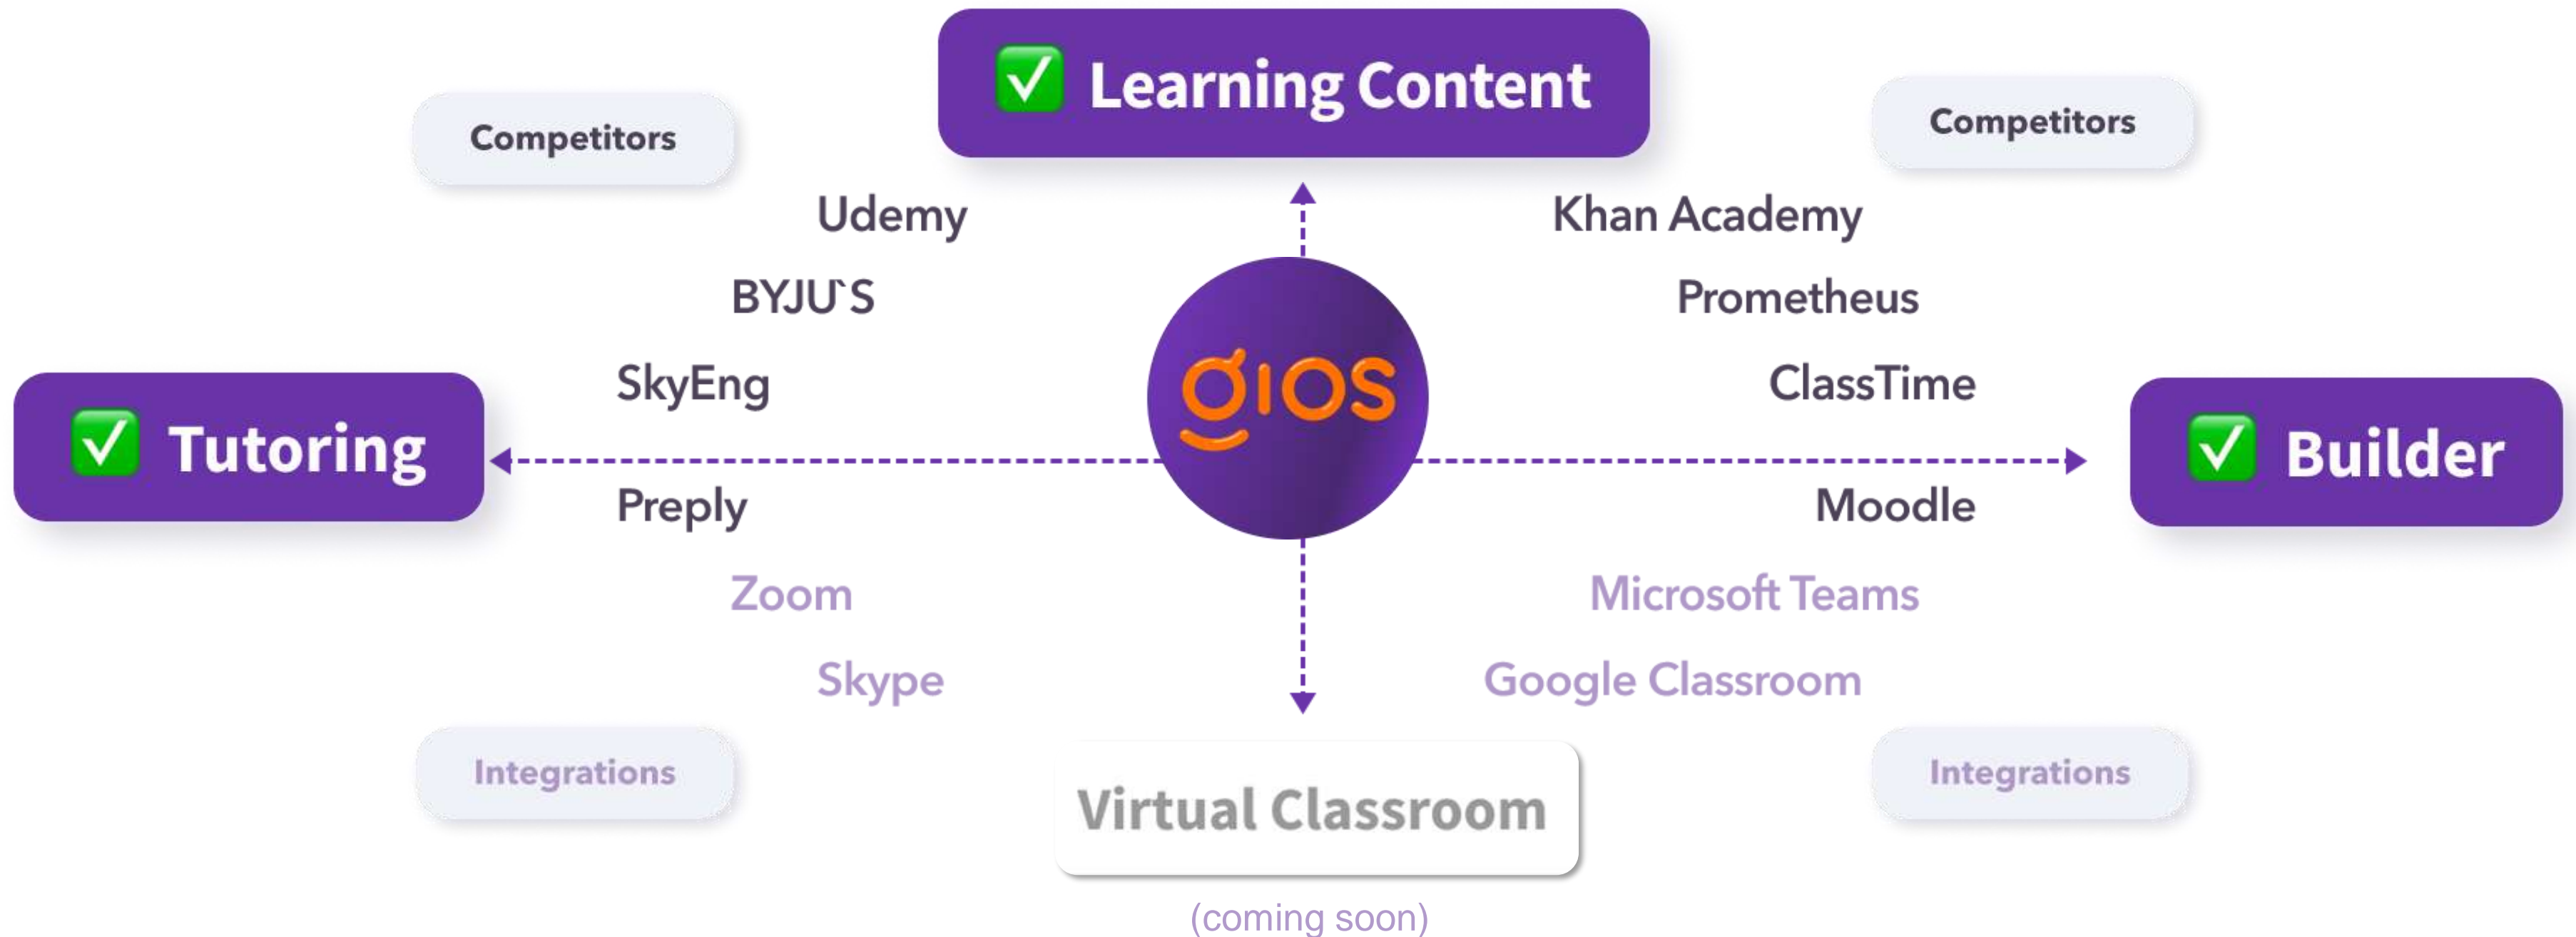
✅ Learning Content

Competitors

Competitors

Udemy

BYJU`S

SkyEng

Khan Academy

Prometheus

ClassTime

✅ Tutoring

gios

✅ Builder

Preply

Zoom

Skype

Moodle

Microsoft Teams

Google Classroom

Integrations

Integrations

Virtual Classroom

(coming soon)